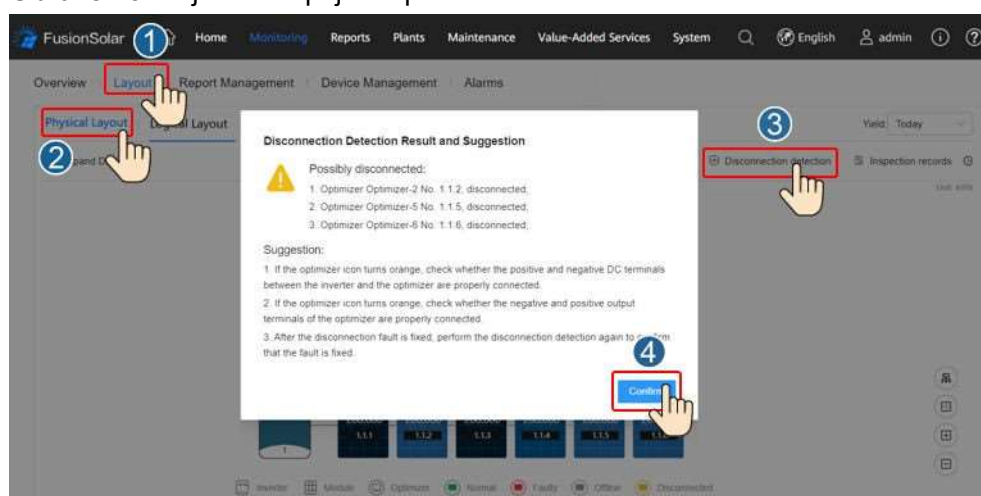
FusionSolar 1 Home Monitoring Reports Plants Maintenance Value-Added Services System English admin

Overview Layout Report Management Device Management Alarms

Physical Layout Logical Layout

2 Expand

3 Yield Today

Disconnection detection Inspection records

Disconnection Detection Result and Suggestion

Possibly disconnected:

1. Optimizer Optimizer-2 No. 1.1.2, disconnected;

2. Optimizer Optimizer-5 No. 1.1.5, disconnected;

3. Optimizer Optimizer-6 No. 1.1.6, disconnected;

Suggestion:

1. If the optimizer icon turns orange, check whether the positive and negative DC terminals between the inverter and the optimizer are properly connected.

2. If the optimizer icon turns orange, check whether the negative and positive output terminals of the optimizer are properly connected.

3. After the disconnection fault is fixed, perform the disconnection detection again to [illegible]rm that the fault is fixed.

4

Confirm

1.1.1 1.1.2 1.1.3 1.1.4 1.1.5 1.1.6

Inverter Module Optimizer Normal Faulty Offline Disconnected